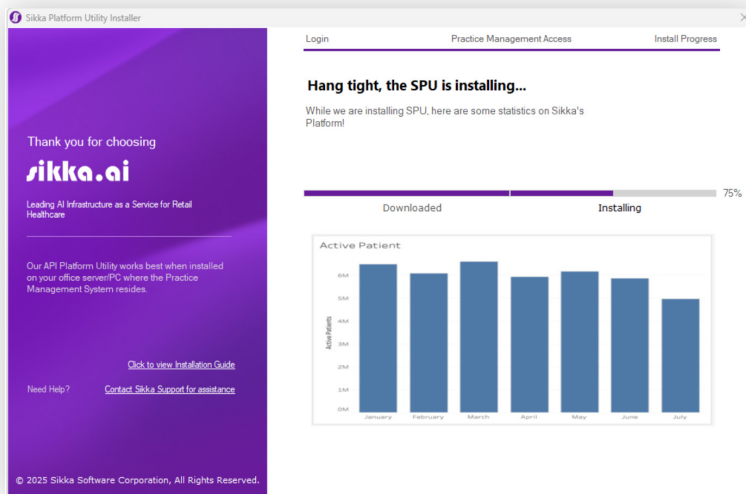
Sikka Platform Utility Installer

Thank you for choosing

sikka.ai

Leading AI Infrastructure as a Service for Retail Healthcare

Our API Platform Utility works best when installed on your office server/PC where the Practice Management System resides.

Click to view Installation Guide

Need Help?

Contact Sikka Support for assistance

© 2025 Sikka Software Corporation, All Rights Reserved.

Login

Practice Management Access

Install Progress

Hang tight, the SPU is installing...

While we are installing SPU, here are some statistics on Sikka's Platform!

75%

Downloaded

Installing

Active Patient

Active Patients

6M

5M

4M

3M

2M

1M

0M

January

February

March

April

May

June

July